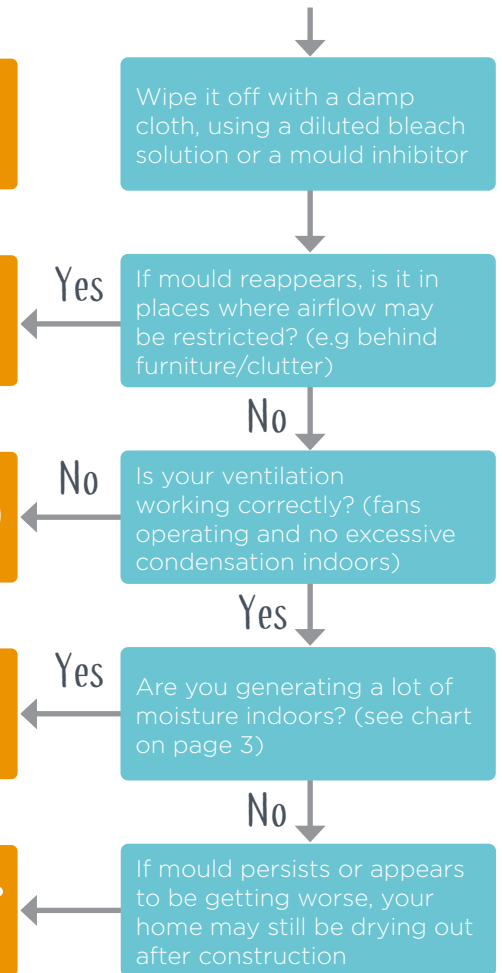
Wipe it off with a damp cloth, using a diluted bleach solution or a mould inhibitor

Yes

If mould reappears, is it in places where airflow may be restricted? (e.g behind furniture/clutter)

No

No

Is your ventilation working correctly? (fans operating and no excessive condensation indoors)

Yes

Yes

Are you generating a lot of moisture indoors? (see chart on page 3)

No

If mould persists or appears to be getting worse, your home may still be drying out after construction